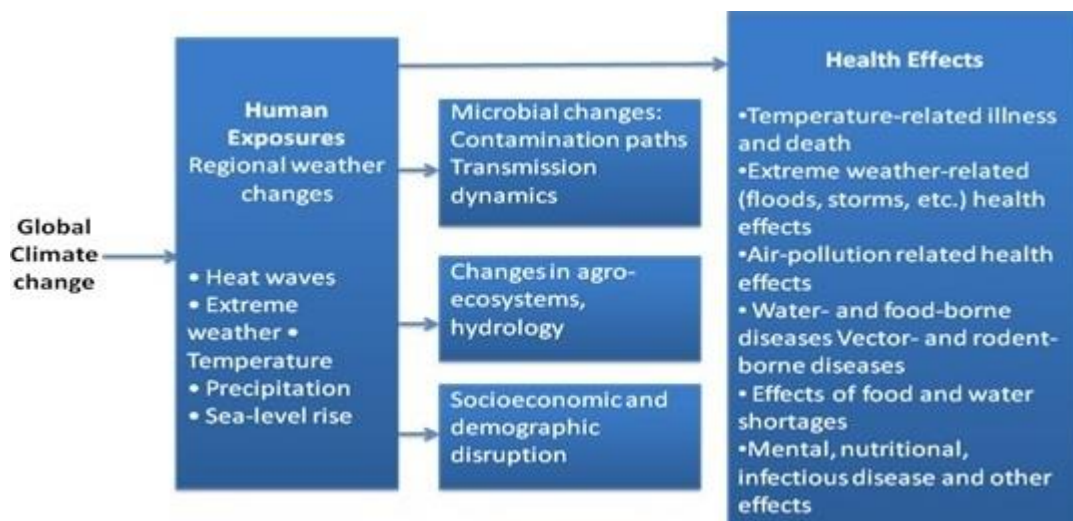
Global Climate change

Human Exposures
Regional weather changes

• Heat waves
• Extreme weather • Temperature
• Precipitation
• Sea-level rise

Microbial changes: Contamination paths Transmission dynamics

Changes in agro-ecosystems, hydrology

Socioeconomic and demographic disruption

Health Effects

•Temperature-related illness and death
•Extreme weather-related (floods, storms, etc.) health effects
•Air-pollution related health effects
• Water- and food-borne diseases Vector- and rodent-borne diseases
• Effects of food and water shortages
•Mental, nutritional, infectious disease and other effects